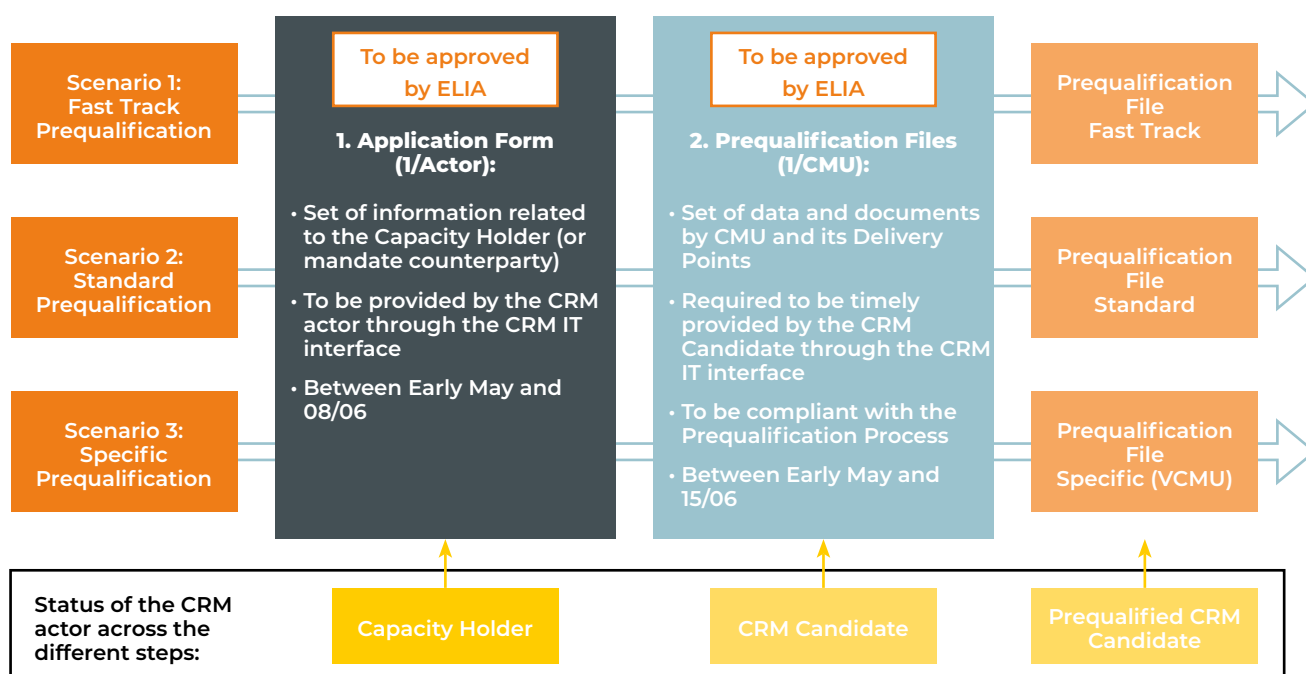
Scenario 1: Fast Track Prequalification

Scenario 2: Standard Prequalification

Scenario 3: Specific Prequalification

To be approved by ELIA

1. Application Form (1/Actor):

• Set of information related to the Capacity Holder (or mandate counterparty)

• To be provided by the CRM actor through the CRM IT interface

• Between Early May and 08/06

To be approved by ELIA

2. Prequalification Files (1/CMU):

• Set of data and documents by CMU and its Delivery Points

• Required to be timely provided by the CRM Candidate through the CRM IT interface

• To be compliant with the Prequalification Process

• Between Early May and 15/06

Prequalification File Fast Track

Prequalification File Standard

Prequalification File Specific (VCMU)

Status of the CRM actor across the different steps:

Capacity Holder

CRM Candidate

Prequalified CRM Candidate